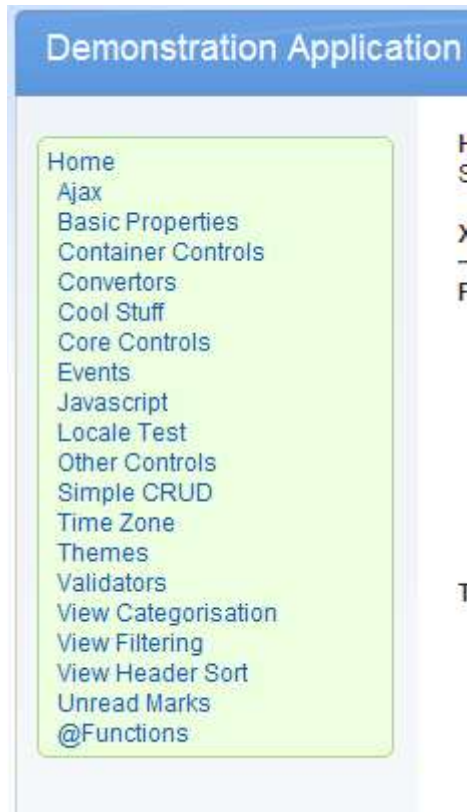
Demonstration Application

Home
Ajax
Basic Properties
Container Controls
Convertors
Cool Stuff
Core Controls
Events
Javascript
Locale Test
Other Controls
Simple CRUD
Time Zone
Themes
Validators
View Categorisation
View Filtering
View Header Sort
Unread Marks
@Functions

H
S

X

F

T